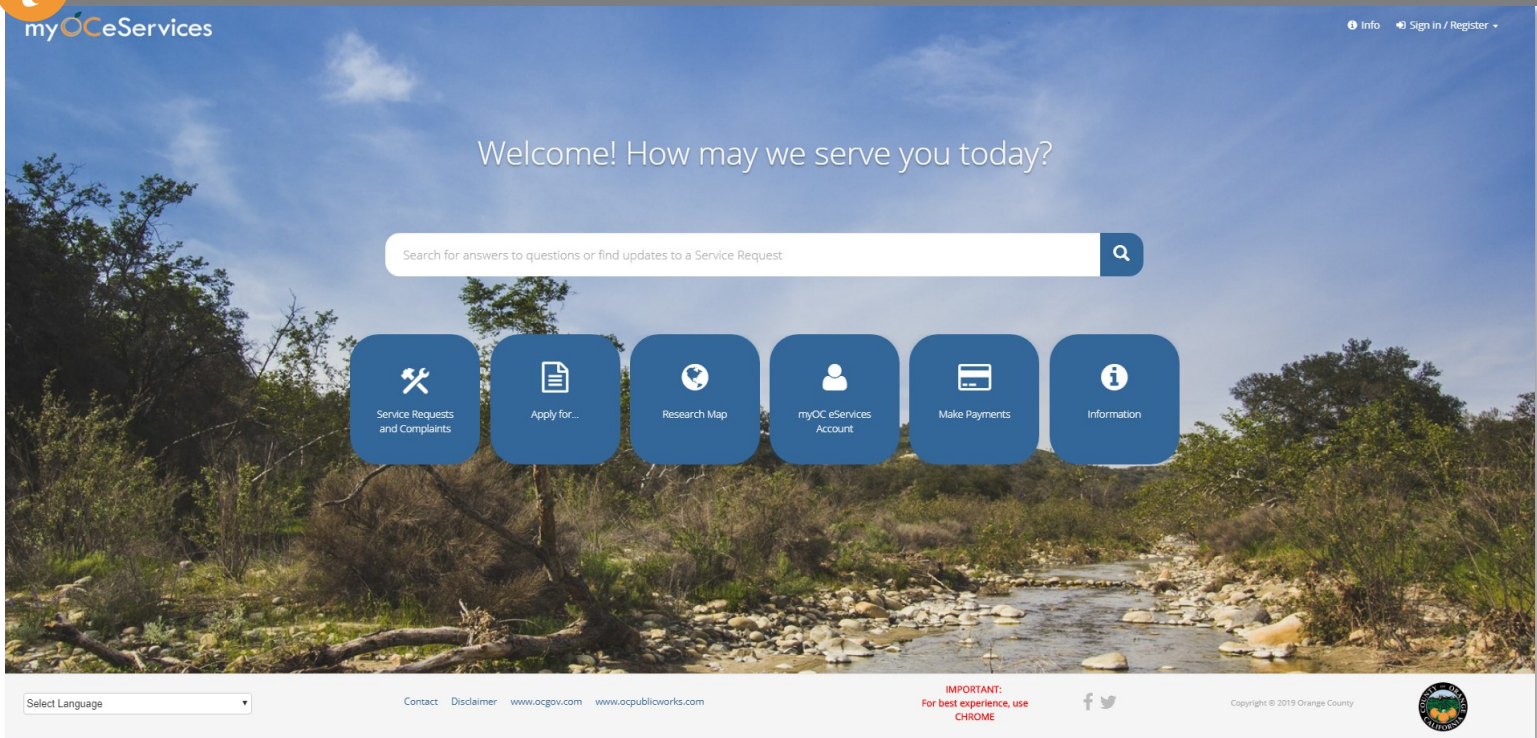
myOCeServices

Info Sign in / Register

Welcome! How may we serve you today?

Search for answers to questions or find updates to a Service Request

Service Requests and Complaints

Apply for...

Research Map

myOC eServices Account

Make Payments

Information

Select Language

Contact Disclaimer www.ocgov.com www.ocpublicworks.com

IMPORTANT: For best experience, use CHROME

Copyright © 2019 Orange County

COUNTY OF ORANGE CALIFORNIA